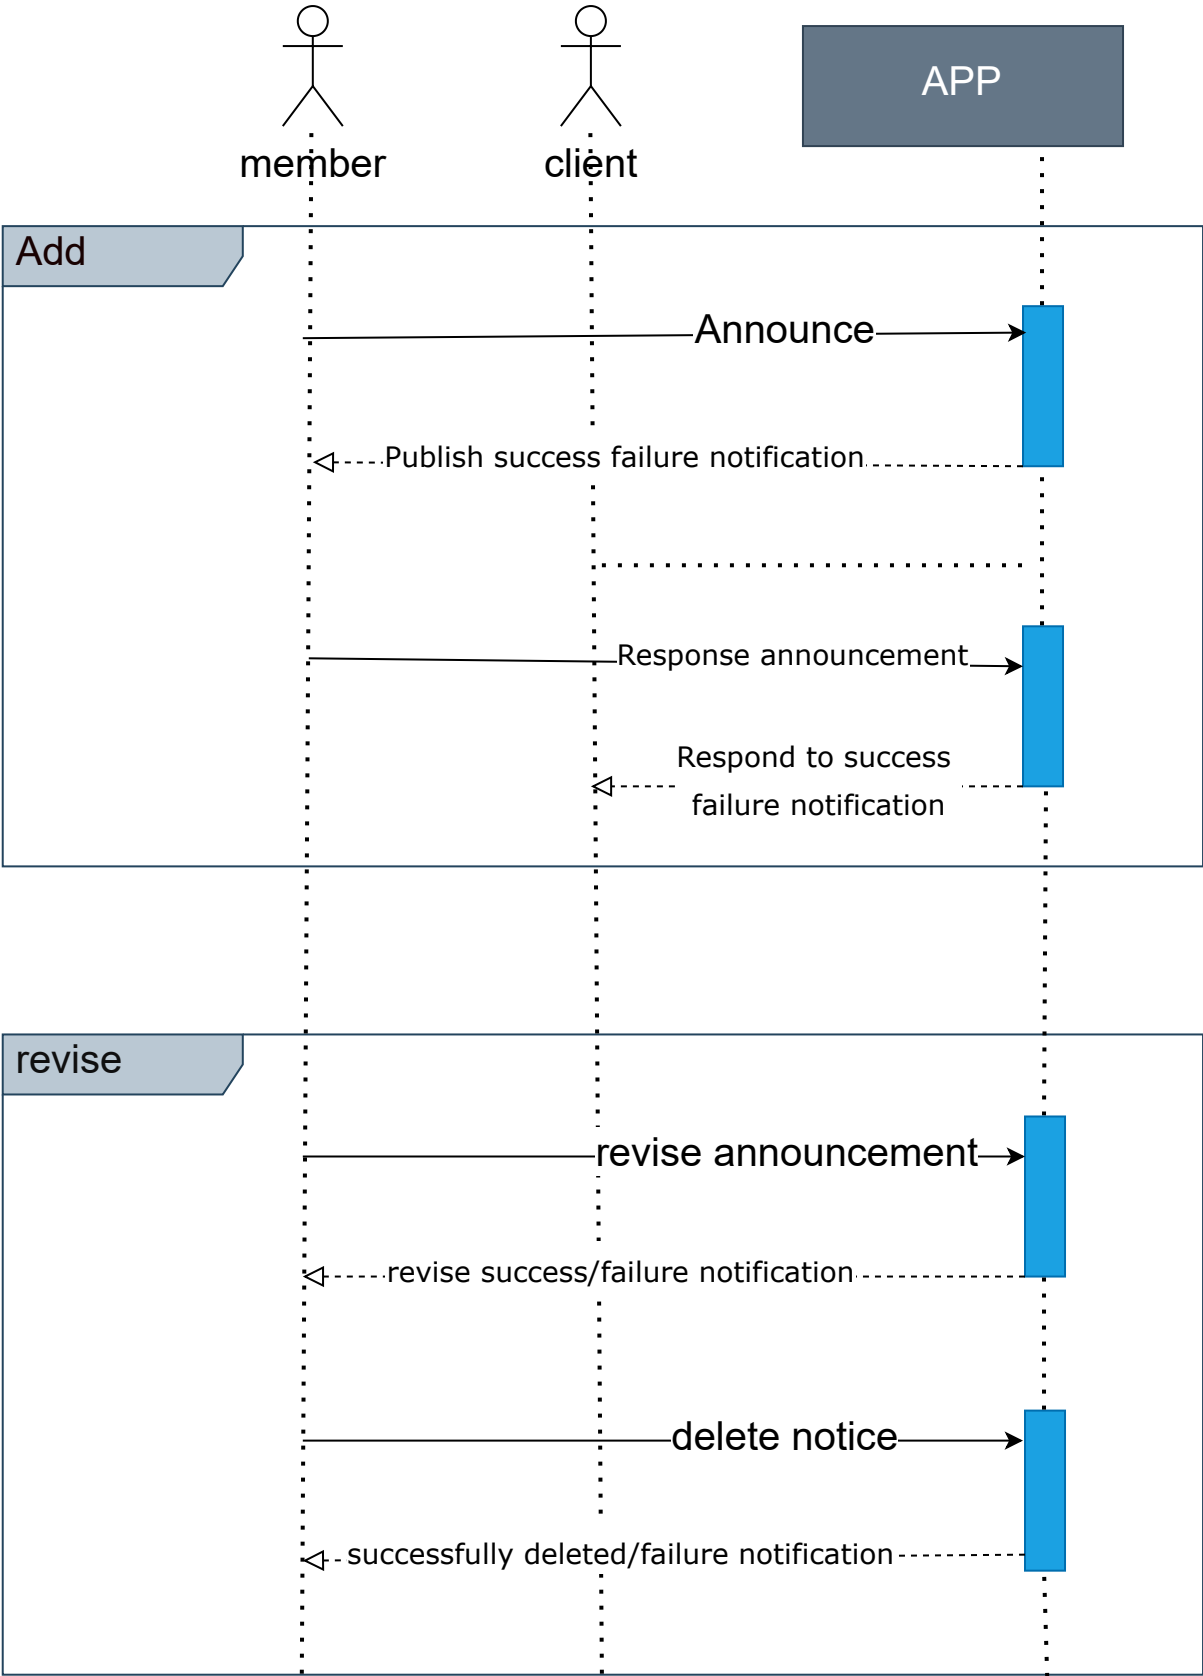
member

client

APP

Add

Announce

Publish success failure notification

Response announcement

Respond to success failure notification

revise

revise announcement

revise success/failure notification

delete notice

successfully deleted/failure notification